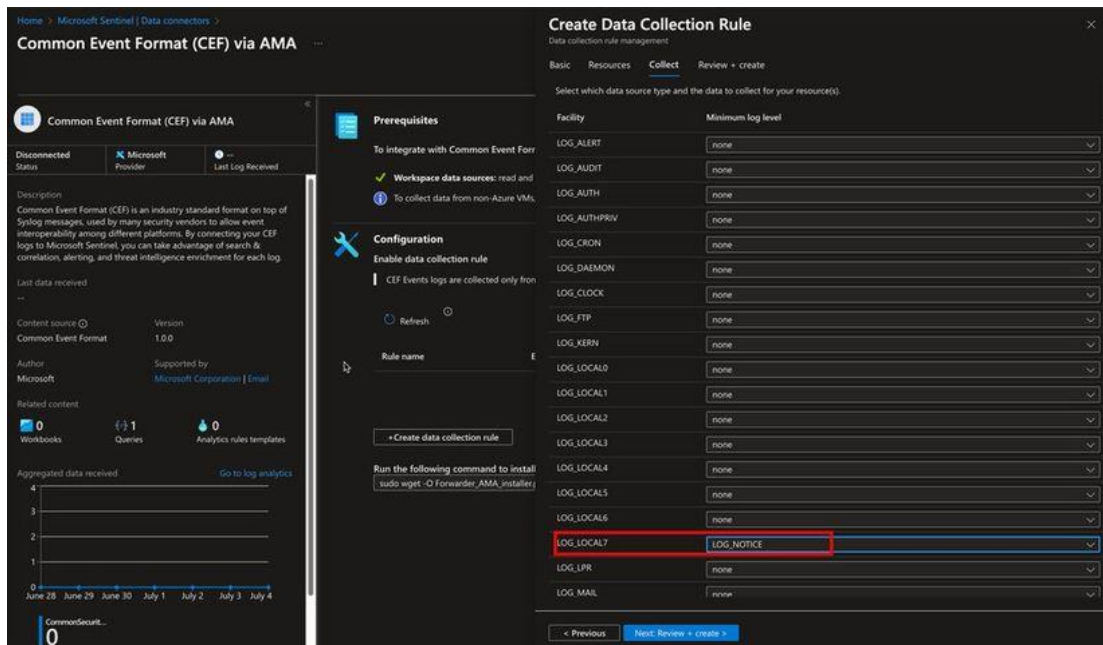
Home > Microsoft Sentinel | Data connectors >

Common Event Format (CEF) via AMA ...

Common Event Format (CEF) via AMA

Disconnected
Status

Microsoft
Provider

--
Last Log Received

Description

Common Event Format (CEF) is an industry standard format on top of Syslog messages, used by many security vendors to allow event interoperability among different platforms. By connecting your CEF logs to Microsoft Sentinel, you can take advantage of search & correlation, alerting, and threat intelligence enrichment for each log.

Last data received

--

Content source

Common Event Format

Version

1.0.0

Author

Microsoft

Supported by

Microsoft Corporation | Email

Related content

0
Workbooks

1
Queries

0
Analytics rules templates

Aggregated data received

Go to log analytics

4

3

2

1

0

June 28 June 29 June 30 July 1 July 2 July 3 July 4

CommonSecurit...

0

Prerequisites

To integrate with Common Event Forr

Workspace data sources: read and

To collect data from non-Azure VMs,

Configuration

Enable data collection rule

CEF Events logs are collected only fron

Refresh

Rule name

+Create data collection rule

Run the following command to install

sudo wget -O Forwarder_AMA_installer.

Create Data Collection Rule

Data collection rule management

Basic Resources Collect Review + create

Select which data source type and the data to collect for your resource(s).

| Facility | Minimum log level |
|---|---|
| LOG_ALERT | none |
| LOG_AUDIT | none |
| LOG_AUTH | none |
| LOG_AUTHPRIV | none |
| LOG_CRON | none |
| LOG_DAEMON | none |
| LOG_CLOCK | none |
| LOG_FTP | none |
| LOG_KERN | none |
| LOG_LOCAL0 | none |
| LOG_LOCAL1 | none |
| LOG_LOCAL2 | none |
| LOG_LOCAL3 | none |
| LOG_LOCAL4 | none |
| LOG_LOCAL5 | none |
| LOG_LOCAL6 | none |
| LOG_LOCAL7 | LOG_NOTICE |
| LOG_LPR | none |
| LOG_MAIL | none |

< Previous Next: Review + create >